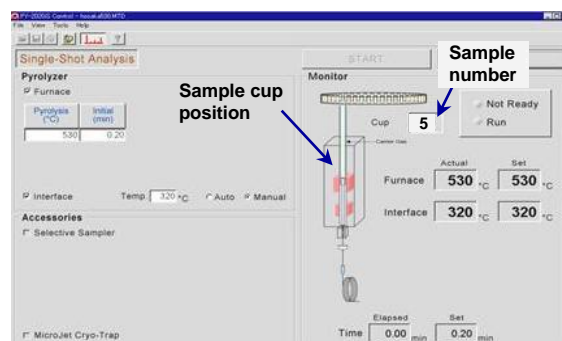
PY-2020iG Control - hosaka600.MTD
File View Tools Help

Single-Shot Analysis

START

Pyrolyzer
Furnace

| Pyrolysis (°C) | Initial (min) |
|---|---|
| 530 | 0.20 |

Interface Temp 320 °C Auto Manual

Accessories
Selective Sampler

MicroJet Cryo-Trap

Monitor

Sample cup position

Sample number

Cup 5

Not Ready
Run

Carrier Gas

| | Actual | Set |
|---|---|---|
| Furnace | 530 °C | 530 °C |
| Interface | 320 °C | 320 °C |

| | Elapsed | Set |
|---|---|---|
| Time | 0.00 min | 0.20 min |